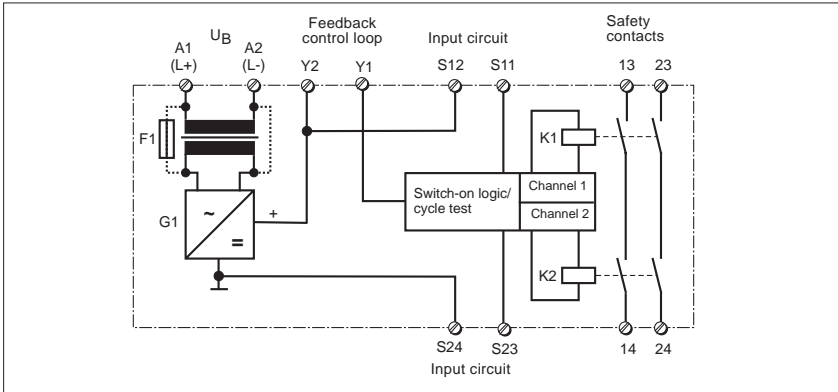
$U_B$

A1 (L+)

A2 (L-)

Feedback control loop

Y2

Y1

Input circuit

S12

S11

Safety contacts

13

23

F1

K1

Switch-on logic/ cycle test

Channel 1

Channel 2

G1

~

=

+

K2

S24

S23

Input circuit

14

24